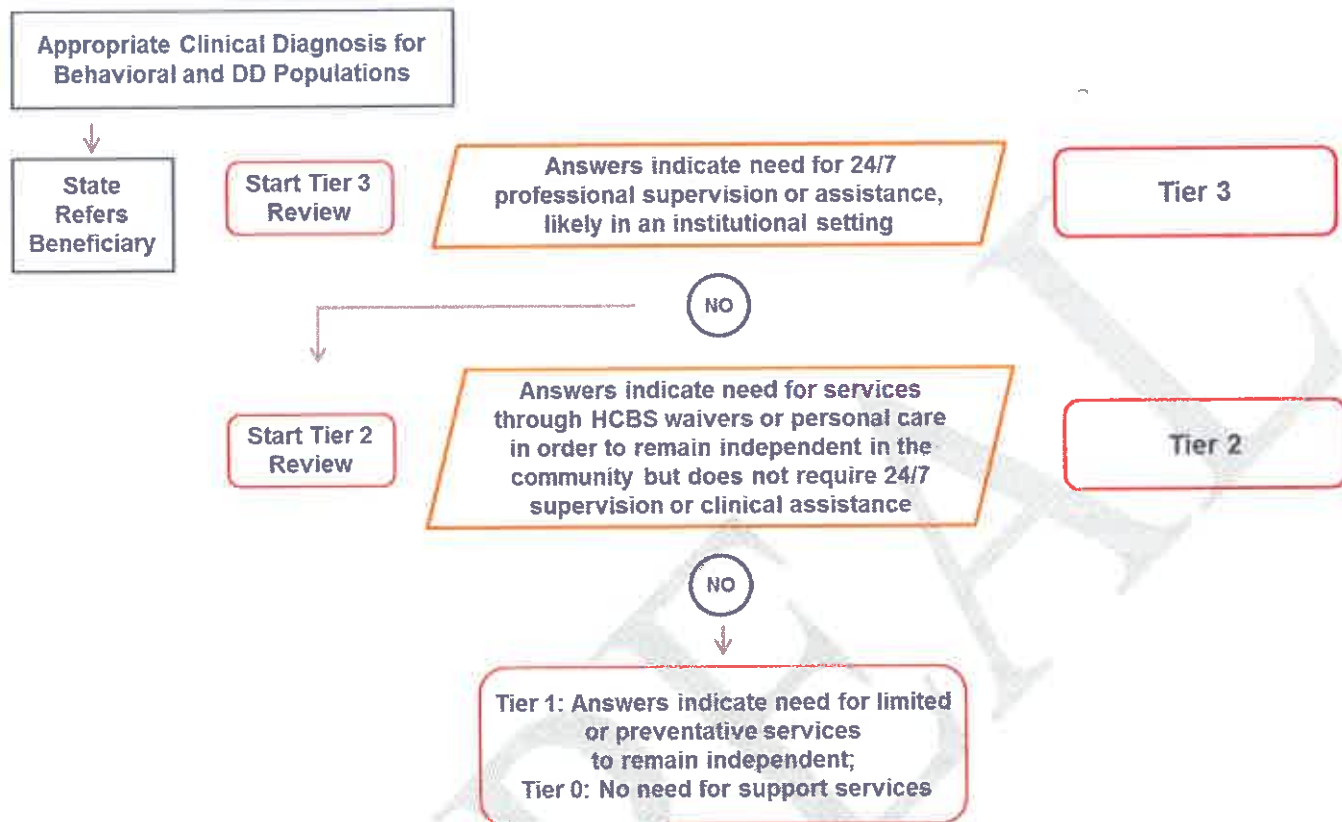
Appropriate Clinical Diagnosis for Behavioral and DD Populations

State Refers Beneficiary

Start Tier 3 Review

Answers indicate need for 24/7 professional supervision or assistance, likely in an institutional setting

Tier 3

NO

Start Tier 2 Review

Answers indicate need for services through HCBS waivers or personal care in order to remain independent in the community but does not require 24/7 supervision or clinical assistance

Tier 2

NO

Tier 1: Answers indicate need for limited or preventative services to remain independent;
Tier 0: No need for support services